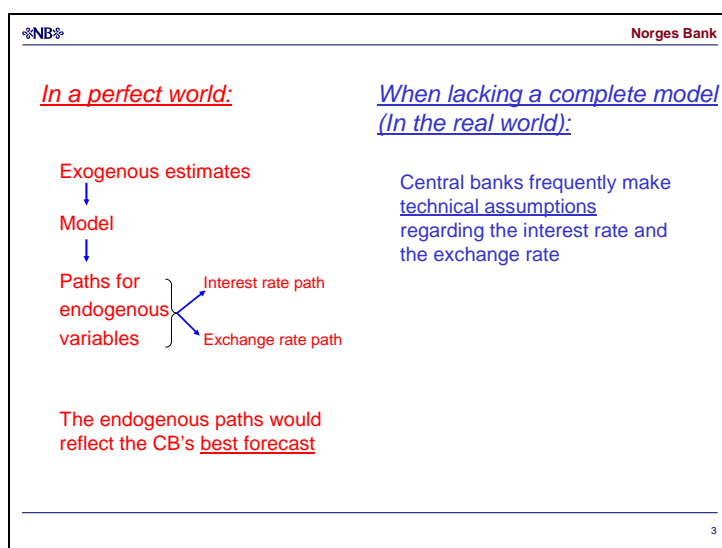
NB

Norges Bank

In a perfect world:

Exogenous estimates

Model

Paths for endogenous variables

Interest rate path

Exchange rate path

The endogenous paths would reflect the CB's best forecast

When lacking a complete model (In the real world):

Central banks frequently make technical assumptions regarding the interest rate and the exchange rate

3